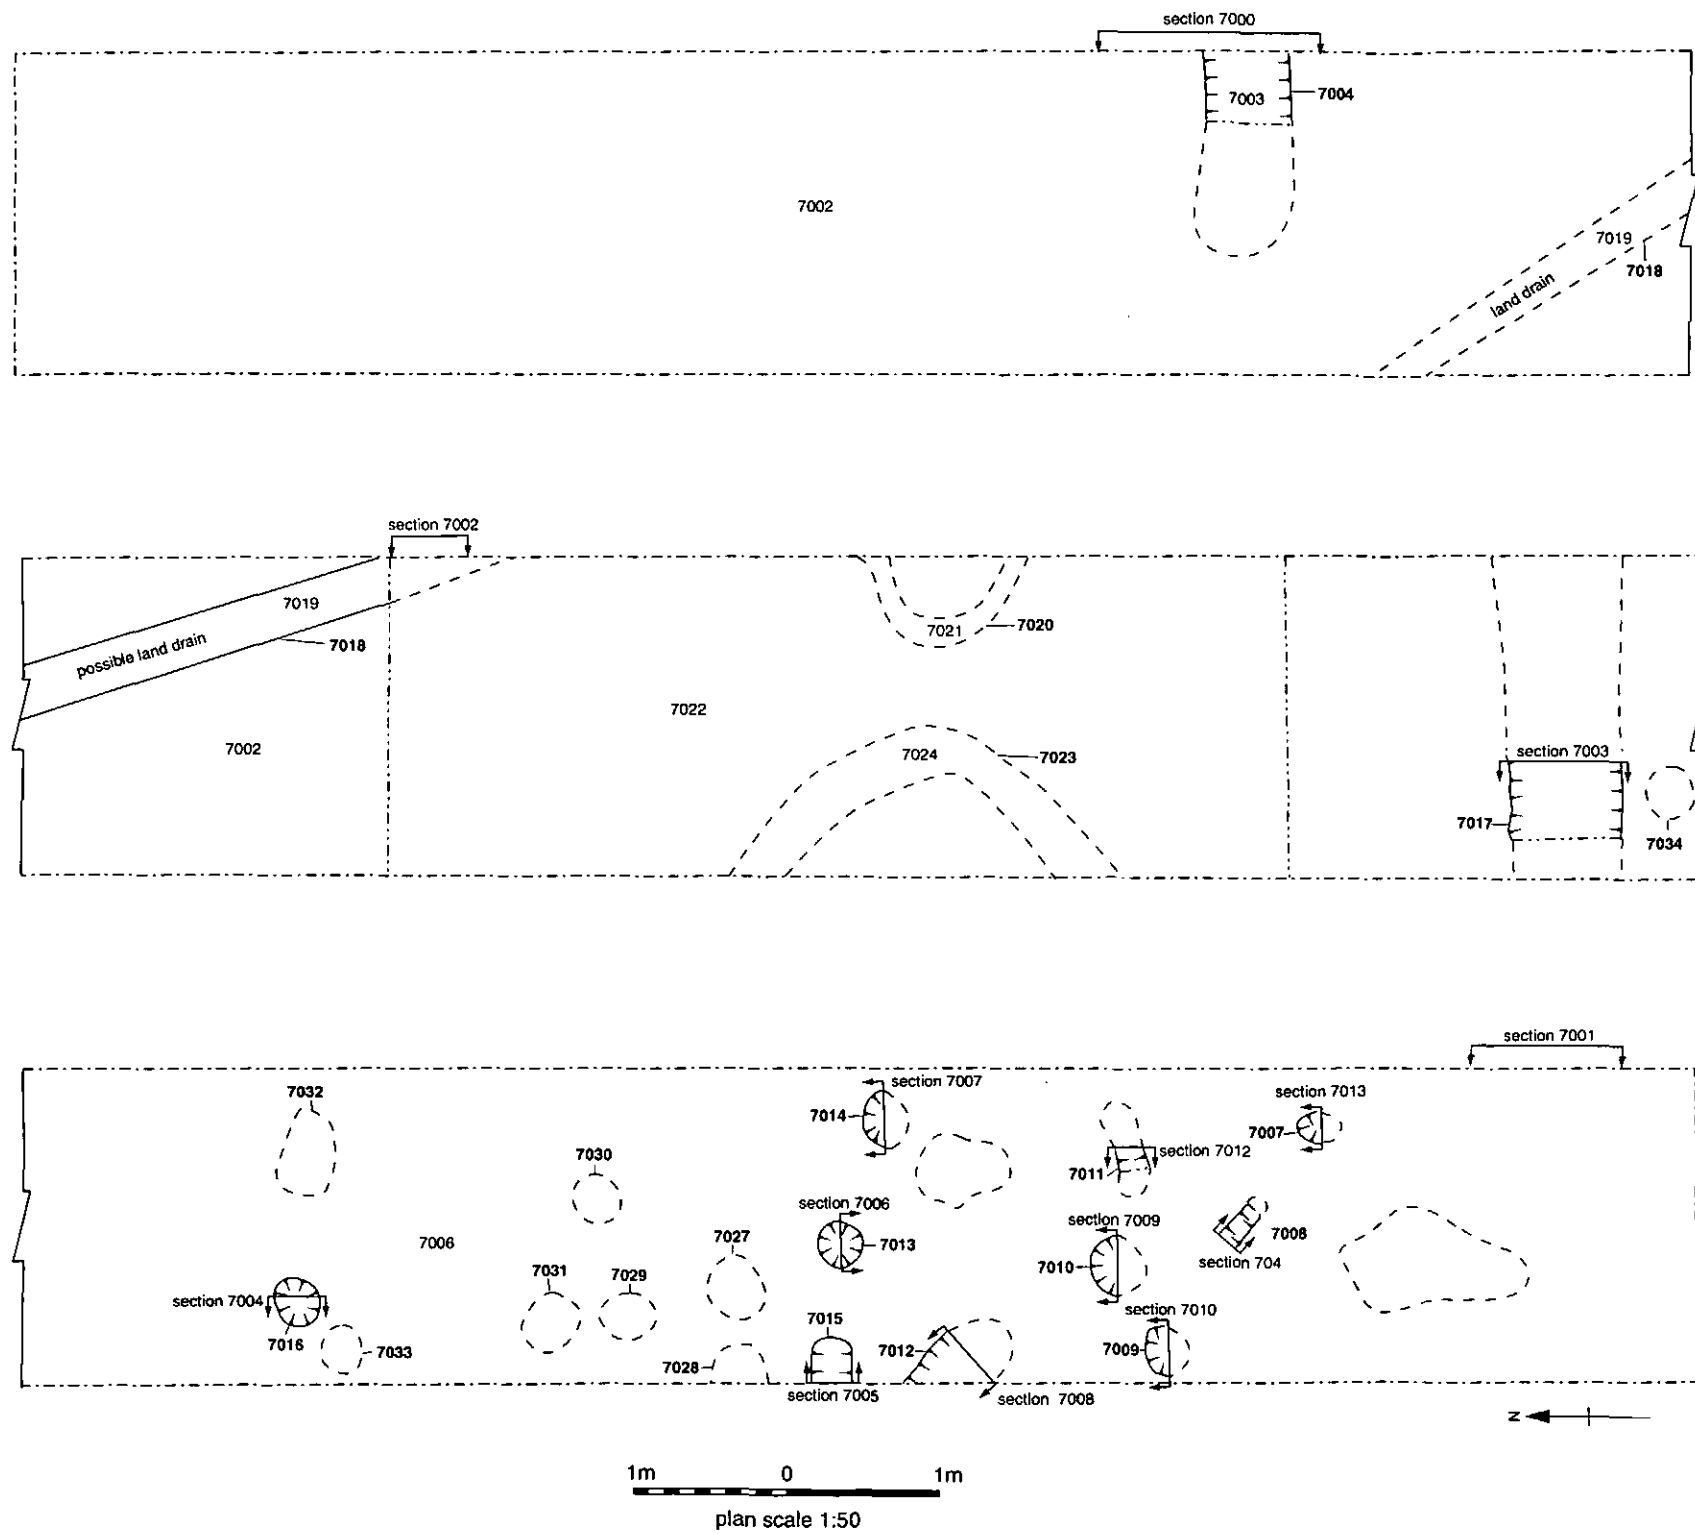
section 7000
7003
7004
7002
7019
7018
land drain

section 7002
7019
possible land drain
7018
7002
7021
7020
7022
7024
7023
section 7003
7017
7034

section 7001
7032
section 7007
7014
section 7013
7007
7030
7011
section 7012
section 7006
7013
section 7009
7008
7006
7027
7010
section 704
7031
7029
section 7004
7016
7033
7015
section 7010
7028
7012
7009
section 7005
section 7008
N

1m 0 1m
plan scale 1:50